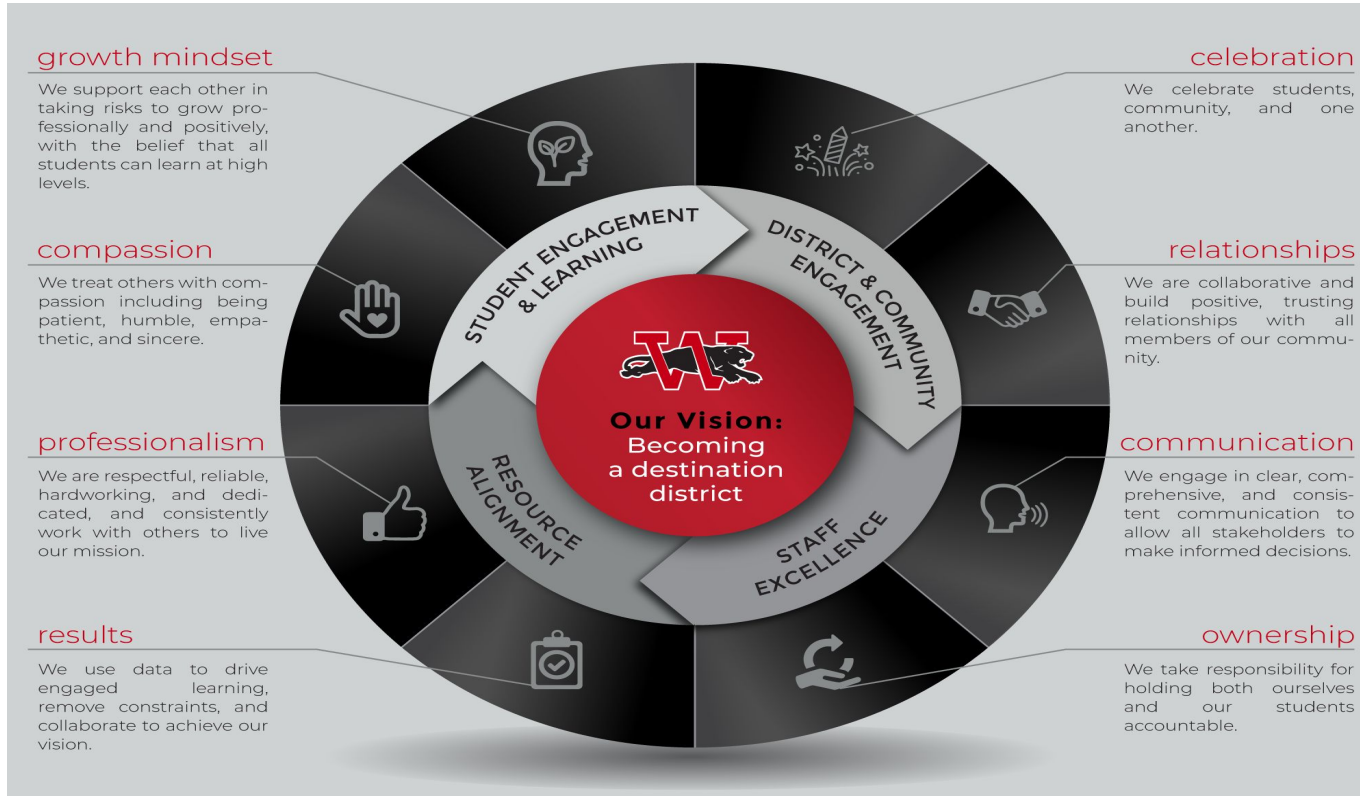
growth mindset

We support each other in taking risks to grow professionally and positively, with the belief that all students can learn at high levels.

compassion

We treat others with compassion including being patient, humble, empathetic, and sincere.

professionalism

We are respectful, reliable, hardworking, and dedicated, and consistently work with others to live our mission.

results

We use data to drive engaged learning, remove constraints, and collaborate to achieve our vision.

STUDENT ENGAGEMENT & LEARNING

DISTRICT & COMMUNITY ENGAGEMENT

STAFF EXCELLENCE

RESOURCE ALIGNMENT

W

Our Vision: Becoming a destination district

celebration

We celebrate students, community, and one another.

relationships

We are collaborative and build positive, trusting relationships with all members of our community.

communication

We engage in clear, comprehensive, and consistent communication to allow all stakeholders to make informed decisions.

ownership

We take responsibility for holding both ourselves and our students accountable.